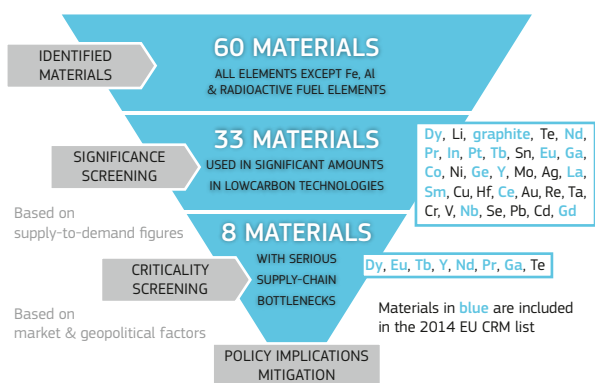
IDENTIFIED MATERIALS

60 MATERIALS
ALL ELEMENTS EXCEPT Fe, Al & RADIOACTIVE FUEL ELEMENTS

SIGNIFICANCE SCREENING

33 MATERIALS
USED IN SIGNIFICANT AMOUNTS IN LOWCARBON TECHNOLOGIES

Dy, Li, graphite, Te, Nd, Pr, In, Pt, Tb, Sn, Eu, Ga, Co, Ni, Ge, Y, Mo, Ag, La, Sm, Cu, Hf, Ce, Au, Re, Ta, Cr, V, Nb, Se, Pb, Cd, Gd

Based on supply-to-demand figures

CRITICALITY SCREENING

8 MATERIALS
WITH SERIOUS SUPPLY-CHAIN BOTTLENECKS

Dy, Eu, Tb, Y, Nd, Pr, Ga, Te

Based on market & geopolitical factors

Materials in blue are included in the 2014 EU CRM list

POLICY IMPLICATIONS MITIGATION